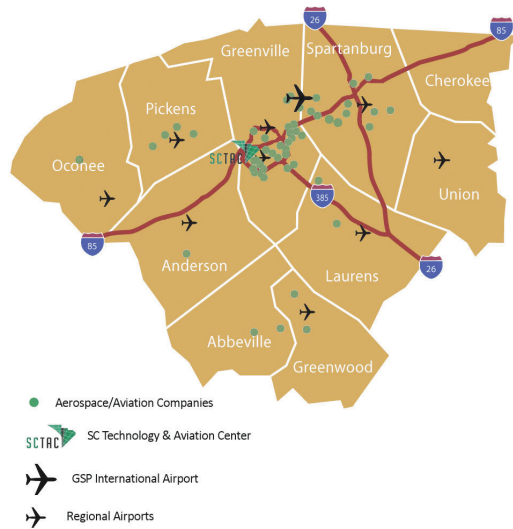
26
85
Greenville
Spartanburg
Cherokee
Pickens
Oconee
SCTAC
Union
385
85
Anderson
Laurens
26
Abbeville
Greenwood

Aerospace/Aviation Companies

SCTAC SC Technology & Aviation Center

GSP International Airport

Regional Airports